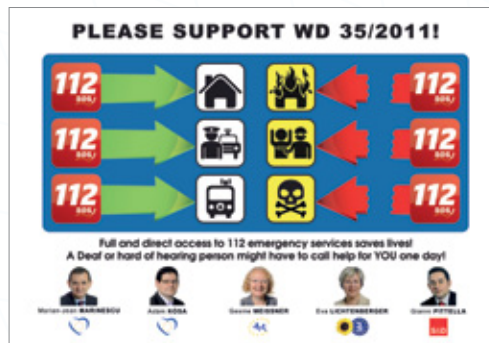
PLEASE SUPPORT WD 35/2011!

112 SOS

112 SOS

112 SOS

112 SOS

112 SOS

112 SOS

Full and direct access to 112 emergency services saves lives! A Deaf or hard of hearing person might have to call help for YOU one day!

Marian-Jean MARINESCU

Adam KÓSA

Gesine MEISSNER

Eva LICHTENBERGER

Gianni PITTELLA